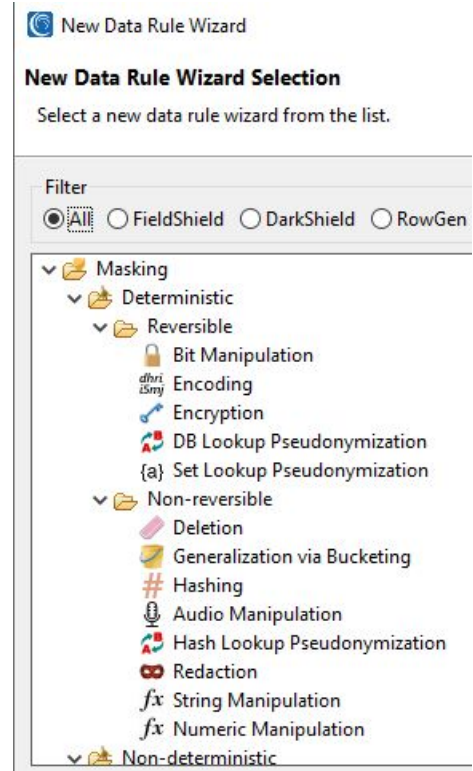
New Data Rule Wizard

New Data Rule Wizard Selection

Select a new data rule wizard from the list.

Filter

All FieldShield DarkShield RowGen

Masking
Deterministic
Reversible
Bit Manipulation
dhri iSmj Encoding
Encryption
DB Lookup Pseudonymization
{a} Set Lookup Pseudonymization
Non-reversible
Deletion
Generalization via Bucketing
# Hashing
Audio Manipulation
Hash Lookup Pseudonymization
Redaction
$fx$ String Manipulation
$fx$ Numeric Manipulation
Non-deterministic